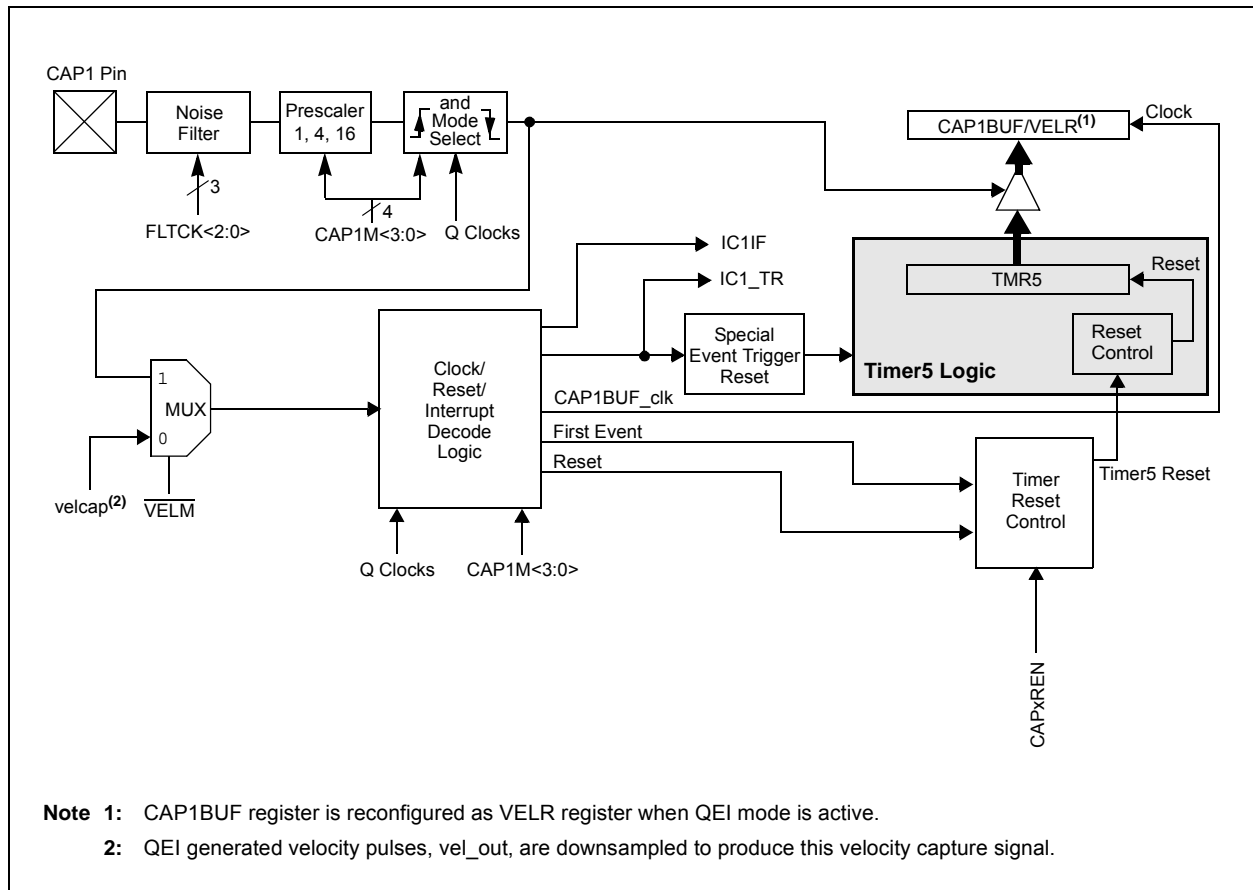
CAP1 Pin

Noise Filter

3

FLTCK<2:0>

Prescaler 1, 4, 16

4

CAP1M<3:0>

and Mode Select

Q Clocks

CAP1BUF/VELR$^{(1)}$

Clock

IC1IF

IC1_TR

TMR5

Reset

Special Event Trigger Reset

Reset Control

Timer5 Logic

1

MUX

0

velcap$^{(2)}$

$\overline{VELM}$

Clock/ Reset/ Interrupt Decode Logic

CAP1BUF_clk

First Event

Reset

Q Clocks

CAP1M<3:0>

Timer Reset Control

Timer5 Reset

CAPxREN

Note 1: CAP1BUF register is reconfigured as VELR register when QEI mode is active.

2: QEI generated velocity pulses, vel_out, are downsampled to produce this velocity capture signal.